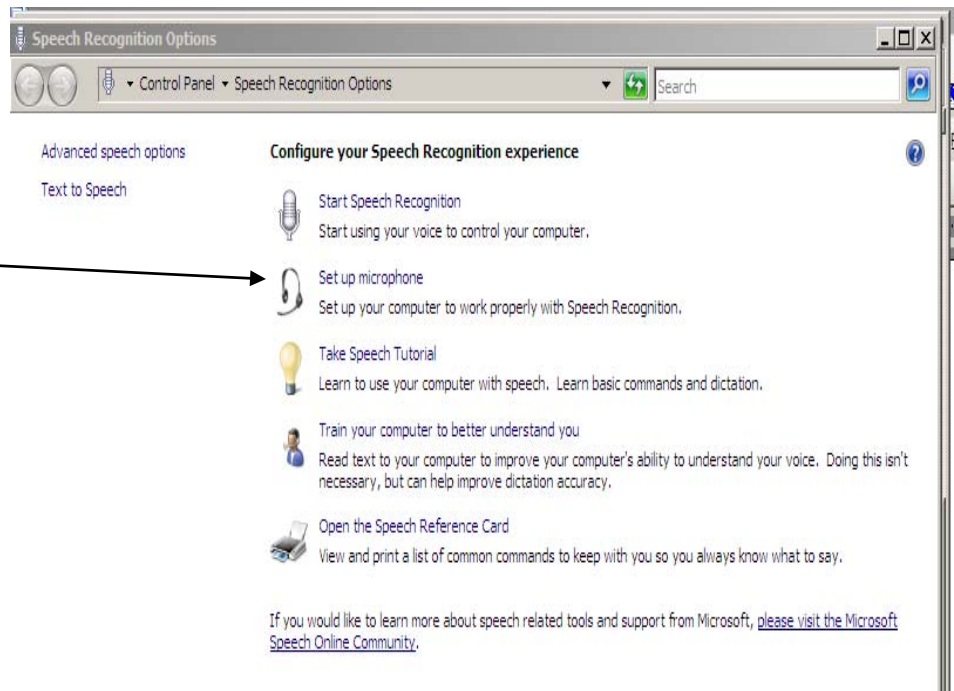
Speech Recognition Options

▾ Control Panel ▾ Speech Recognition Options

Search

Advanced speech options

Text to Speech

Configure your Speech Recognition experience

Start Speech Recognition
Start using your voice to control your computer.

Set up microphone
Set up your computer to work properly with Speech Recognition.

Take Speech Tutorial
Learn to use your computer with speech. Learn basic commands and dictation.

Train your computer to better understand you
Read text to your computer to improve your computer's ability to understand your voice. Doing this isn't necessary, but can help improve dictation accuracy.

Open the Speech Reference Card
View and print a list of common commands to keep with you so you always know what to say.

If you would like to learn more about speech related tools and support from Microsoft, please visit the Microsoft Speech Online Community.